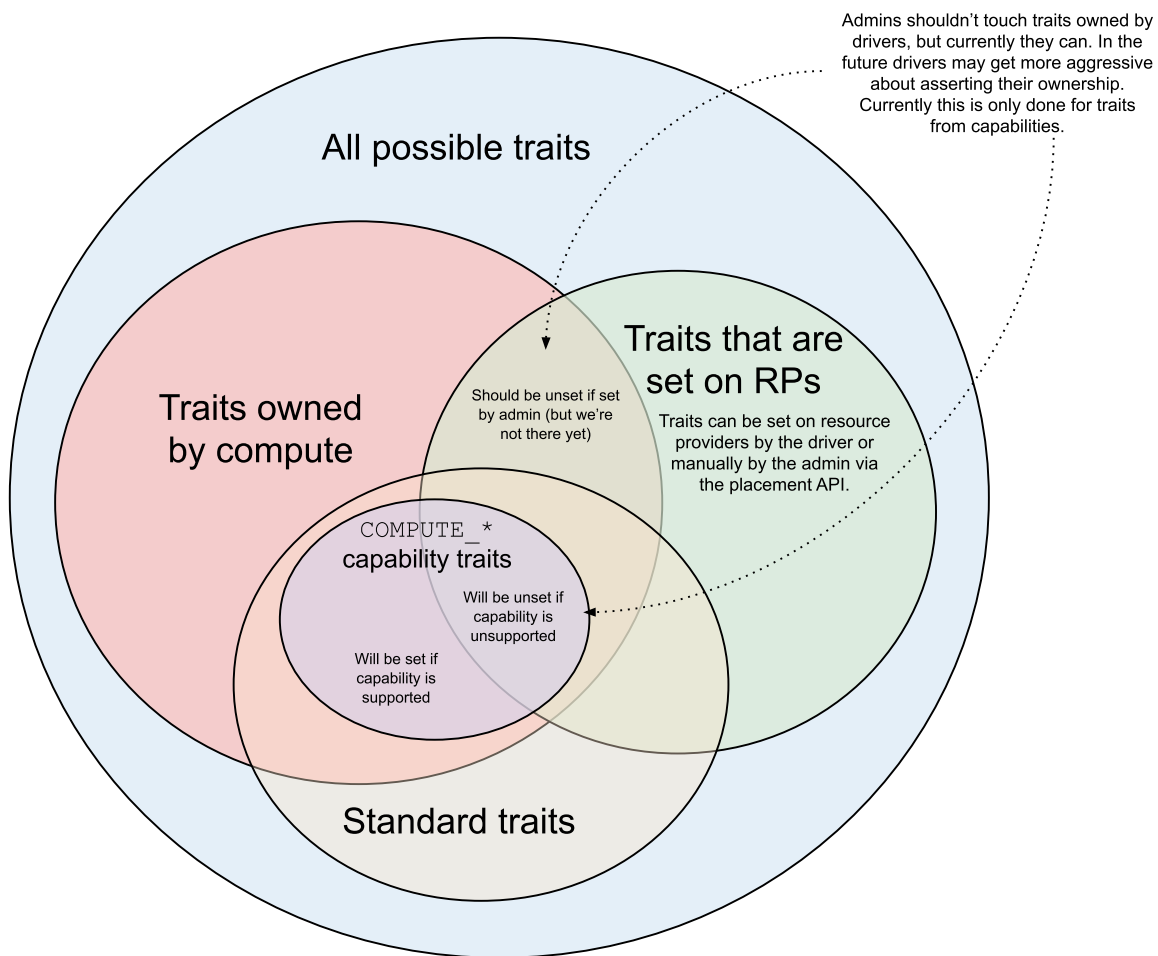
Admins shouldn't touch traits owned by drivers, but currently they can. In the future drivers may get more aggressive about asserting their ownership. Currently this is only done for traits from capabilities.

All possible traits

Traits owned by compute

Traits that are set on RPs

Traits can be set on resource providers by the driver or manually by the admin via the placement API.

Should be unset if set by admin (but we're not there yet)

COMPUTE_*
capability traits

Will be unset if capability is unsupported

Will be set if capability is supported

Standard traits